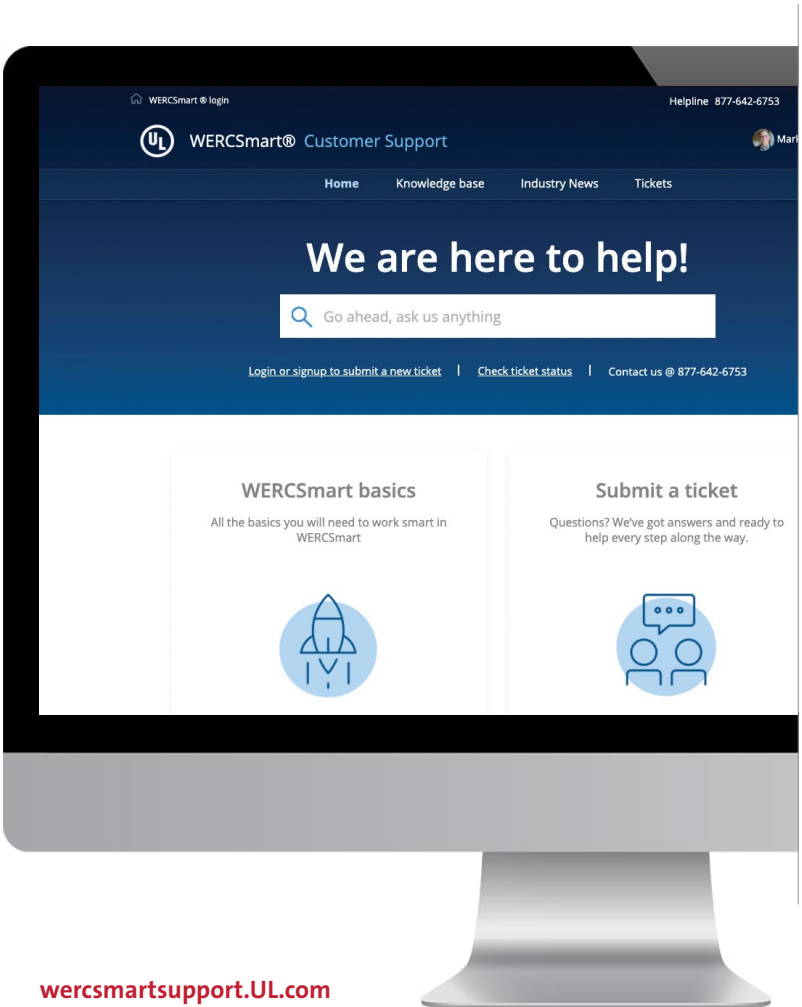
WERCSmart ® login

Helpline 877-642-6753

UL

WERCSmart® Customer Support

Mar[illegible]

Home

Knowledge base

Industry News

Tickets

We are here to help!

Go ahead, ask us anything

Login or signup to submit a new ticket | Check ticket status | Contact us @ 877-642-6753

WERCSmart basics

All the basics you will need to work smart in WERCSmart

Submit a ticket

Questions? We've got answers and ready to help every step along the way.

wercsmartsupport.UL.com